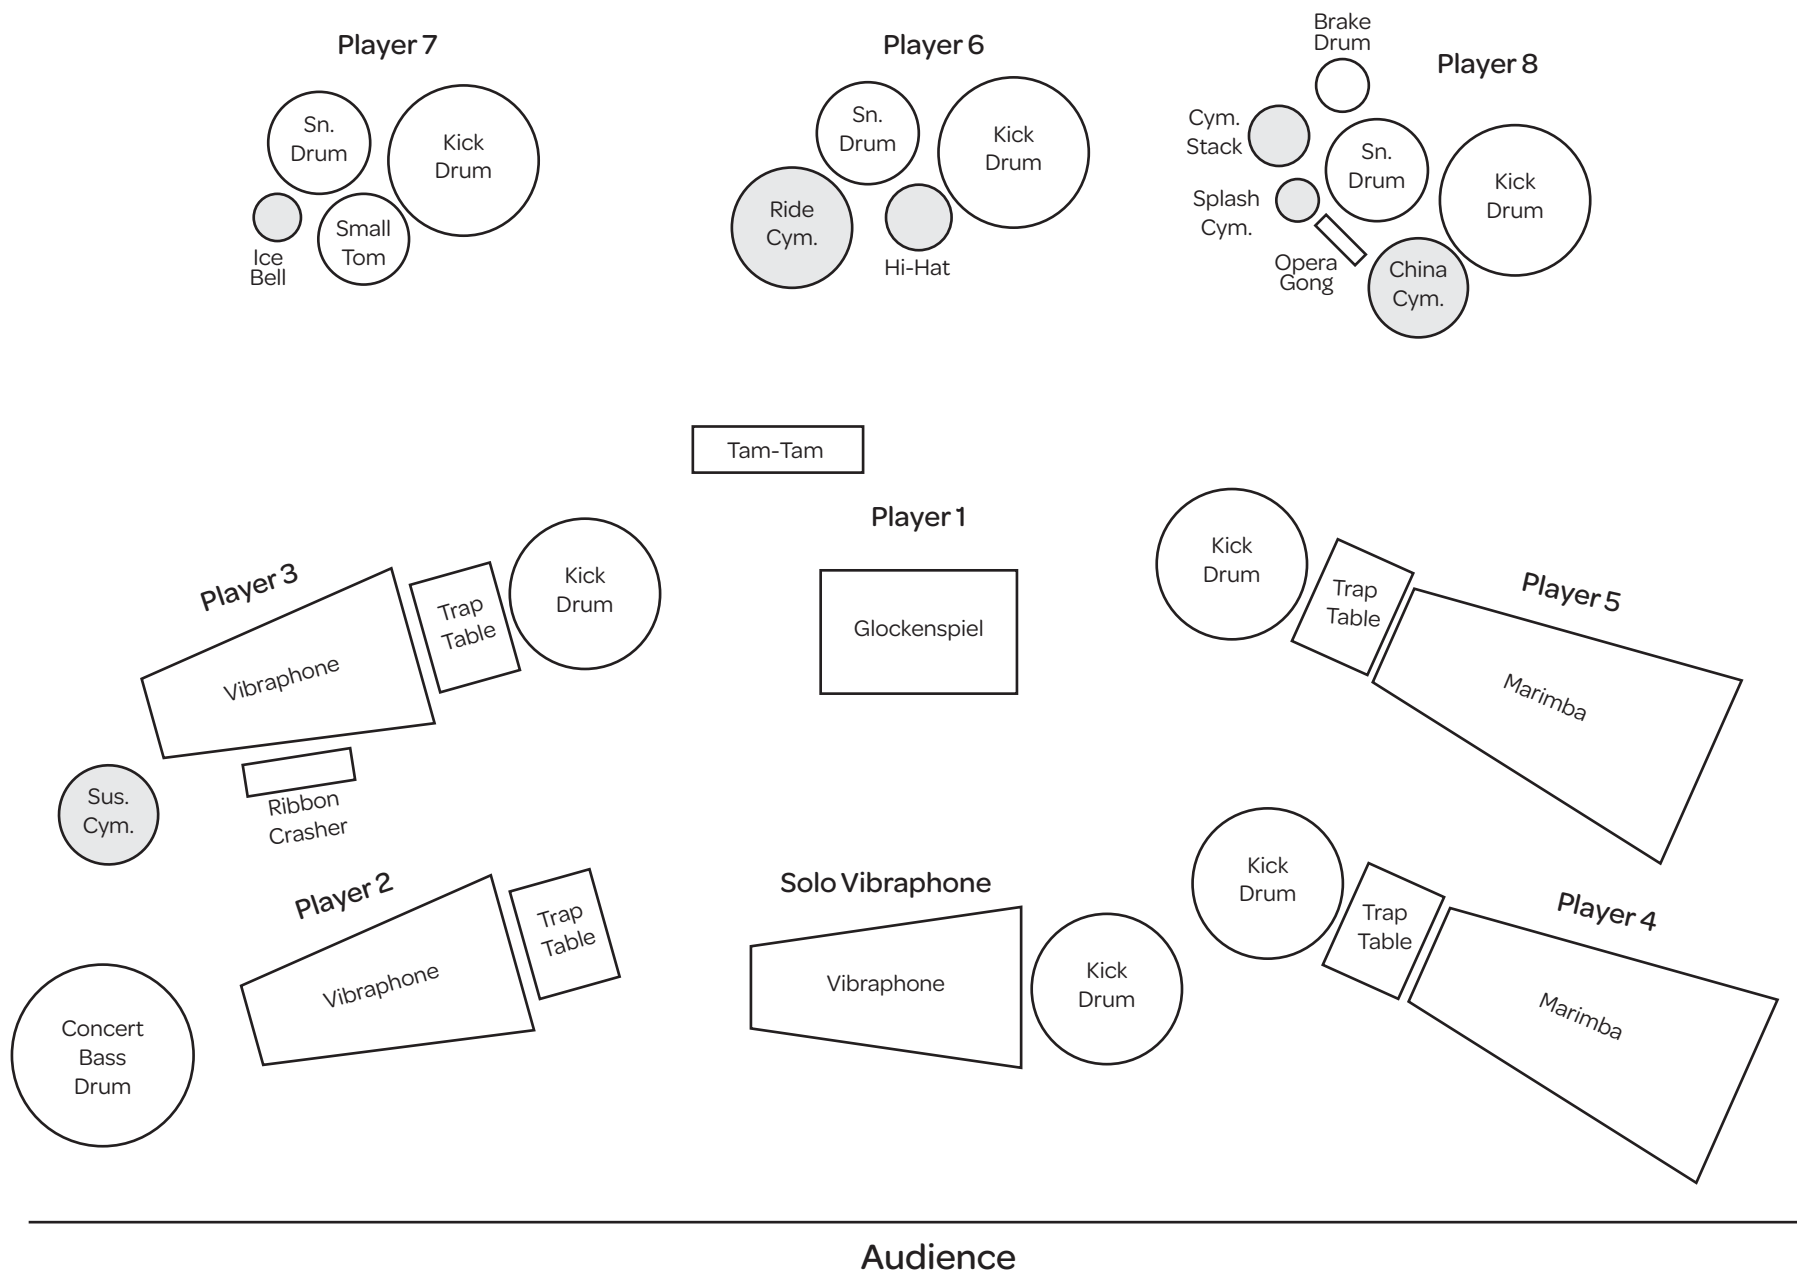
Player 7

Sn. Drum

Kick Drum

Ice Bell

Small Tom

Player 6

Sn. Drum

Kick Drum

Ride Cym.

Hi-Hat

Brake Drum

Player 8

Cym. Stack

Sn. Drum

Kick Drum

Splash Cym.

Opera Gong

China Cym.

Tam-Tam

Player 1

Glockenspiel

Player 3

Trap Table

Kick Drum

Vibraphone

Sus. Cym.

Ribbon Crasher

Kick Drum

Trap Table

Player 5

Marimba

Player 2

Trap Table

Vibraphone

Concert Bass Drum

Solo Vibraphone

Vibraphone

Kick Drum

Kick Drum

Trap Table

Player 4

Marimba

Audience